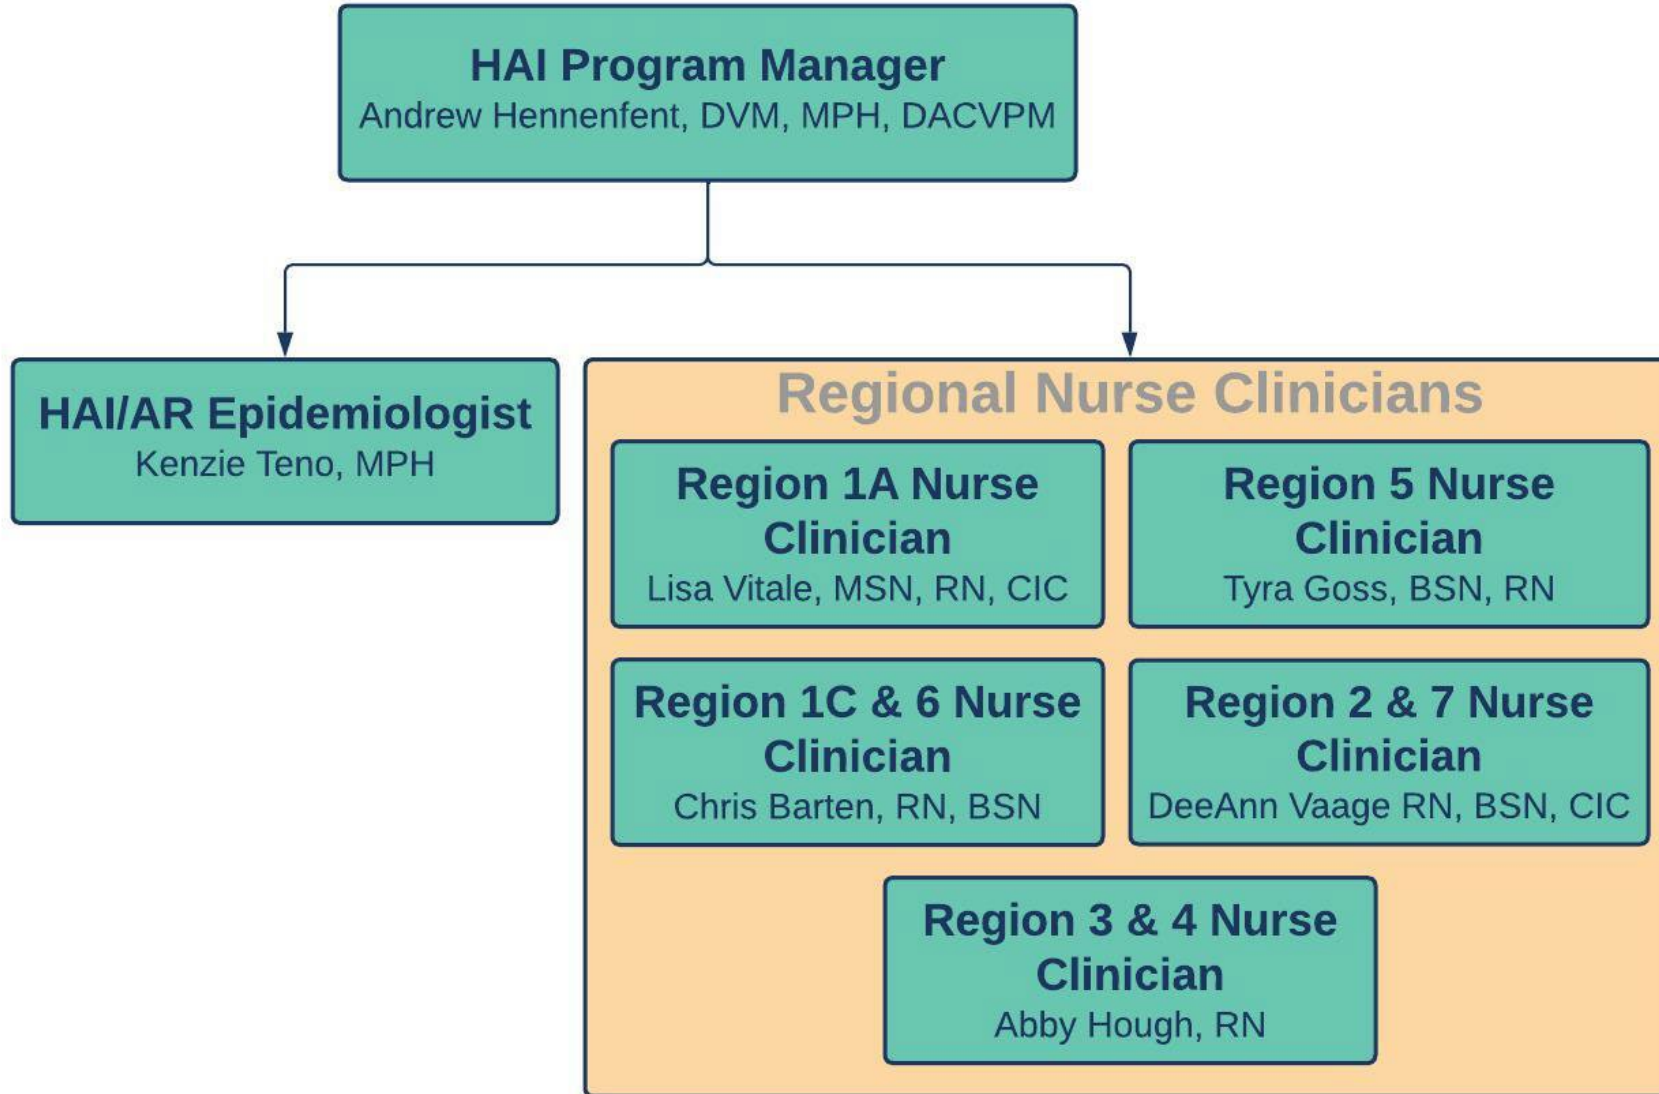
HAI Program Manager
Andrew Hennenfent, DVM, MPH, DACVPM

HAI/AR Epidemiologist
Kenzie Teno, MPH

Regional Nurse Clinicians

Region 1A Nurse Clinician
Lisa Vitale, MSN, RN, CIC

Region 5 Nurse Clinician
Tyra Goss, BSN, RN

Region 1C & 6 Nurse Clinician
Chris Barten, RN, BSN

Region 2 & 7 Nurse Clinician
DeeAnn Vaage RN, BSN, CIC

Region 3 & 4 Nurse Clinician
Abby Hough, RN